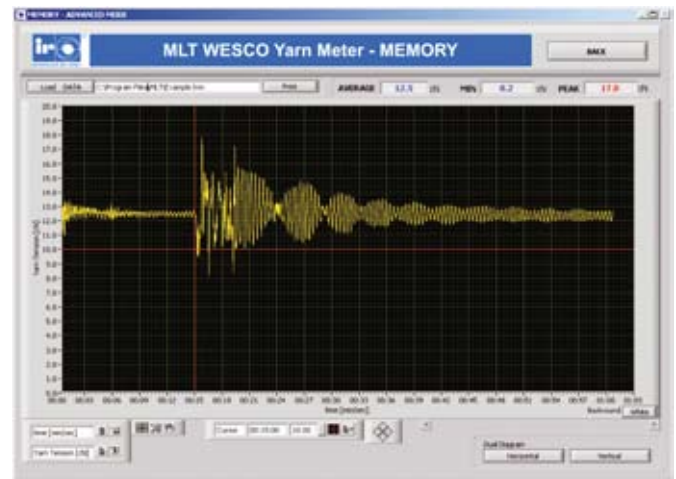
MEMORY - ADVANCED MODE

iro

MLT WESCO Yarn Meter - MEMORY

BACK

Load DATA C:\Program Files\MLT\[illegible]sample.bin Print

AVERAGE 12.5 ([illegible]) MIN 8.2 ([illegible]) PEAK 17.8 ([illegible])

20.0
19.0
18.0
17.0
16.0
15.0
14.0
13.0
12.0
11.0
10.0
9.0
8.0
7.0
6.0
5.0
4.0
3.0
2.0
1.0
0.0

Yarn Tension [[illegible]]

00:00 00:03 00:06 00:09 00:12 00:15 00:18 00:21 00:24 00:27 00:30 00:33 00:36 00:39 00:42 00:45 00:48 00:51 00:54 00:57 01:00

time [mm]ss]

Background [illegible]

time [mm]ss]

Yarn Tension [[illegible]]

Cursor 00:15:00 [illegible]

Dual Diagram

Horizontal

Vertical